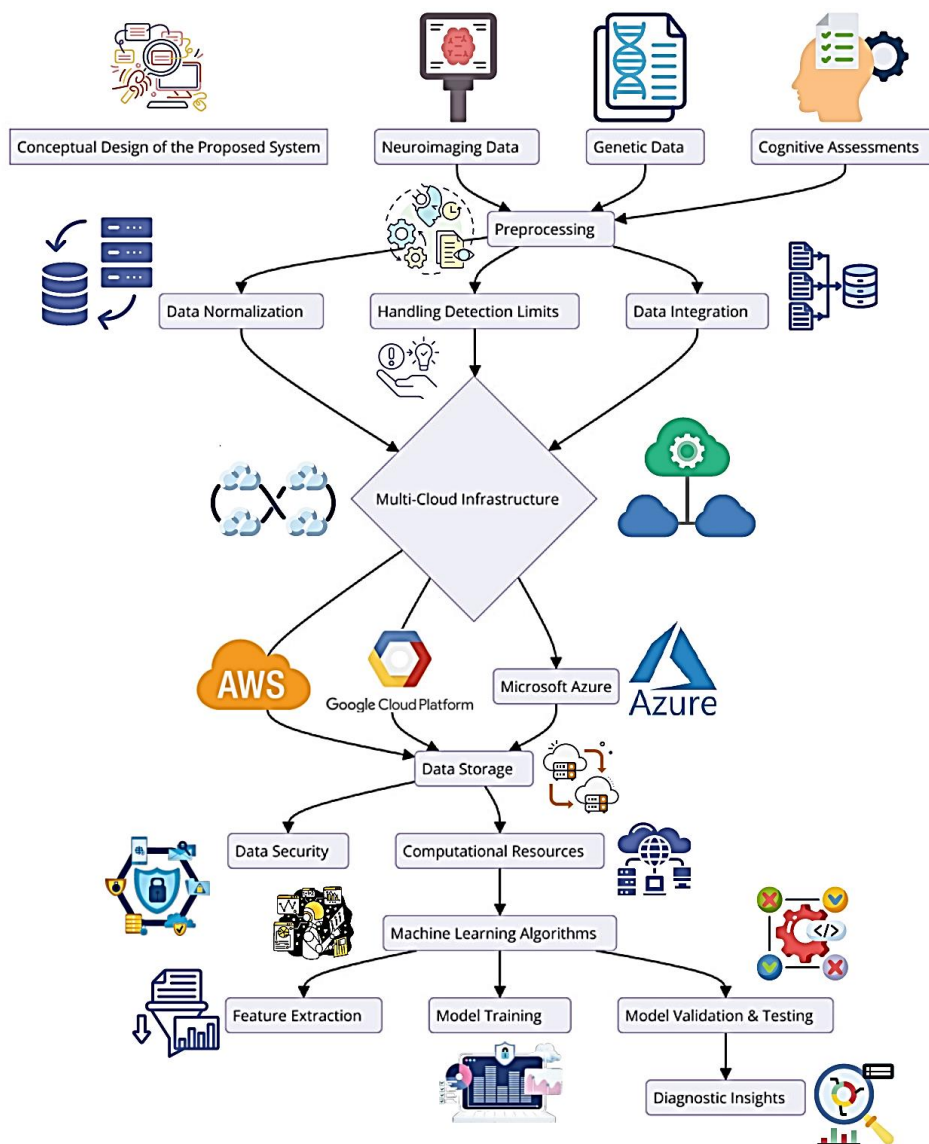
Conceptual Design of the Proposed System

Neuroimaging Data

Genetic Data

Cognitive Assessments

Preprocessing

Data Normalization

Handling Detection Limits

Data Integration

Multi-Cloud Infrastructure

AWS

Google Cloud Platform

Microsoft Azure

Azure

Data Storage

Data Security

Computational Resources

Machine Learning Algorithms

Feature Extraction

Model Training

Model Validation & Testing

Diagnostic Insights